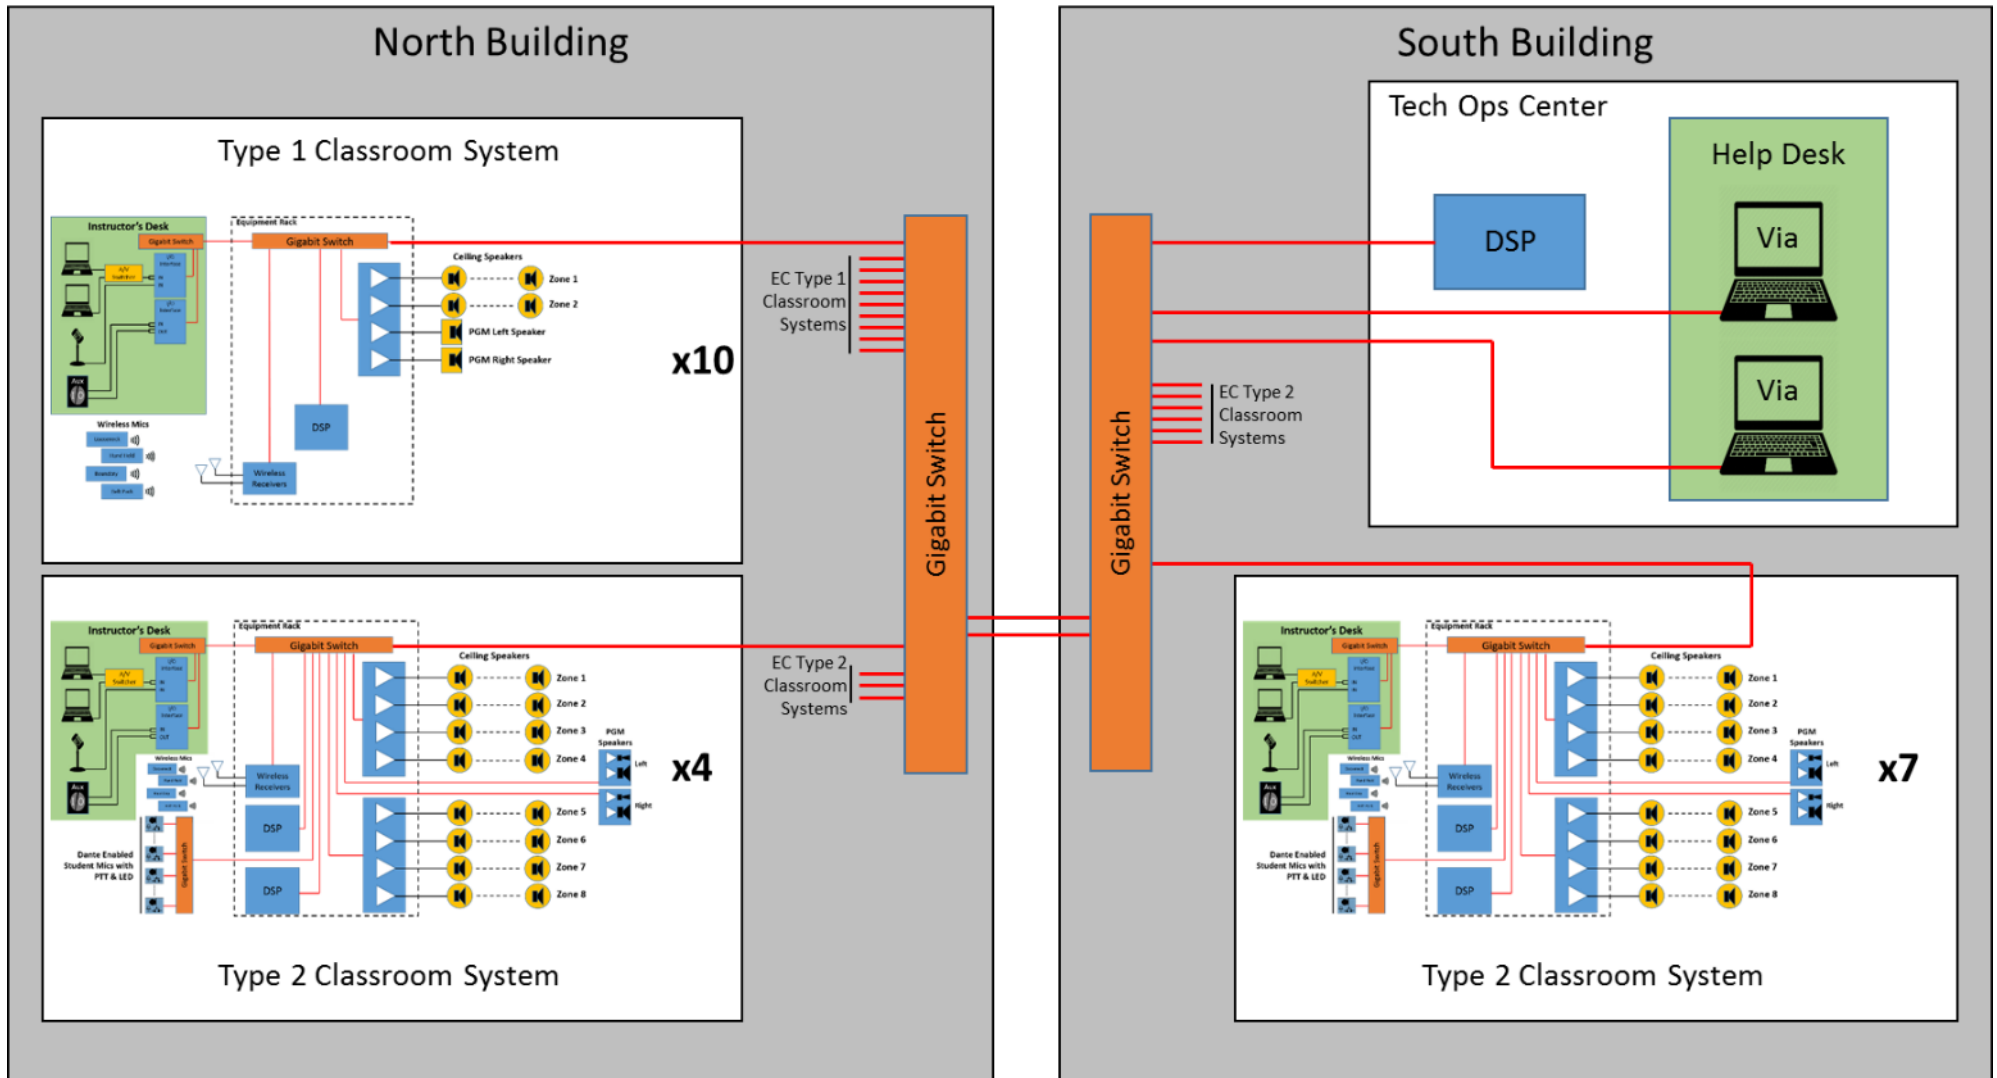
North Building

Type 1 Classroom System

Instructor's Desk
Gigabit Switch
A/V Switcher
I/O Interface
I/O Interface
Aux
Wireless Mics
Equipment Rack
Gigabit Switch
Ceiling Speakers
Zone 1
Zone 2
PGM Left Speaker
PGM Right Speaker
DSP
Wireless Receivers

x10

EC Type 1 Classroom Systems

Instructor's Desk
Gigabit Switch
A/V Switcher
I/O Interface
I/O Interface
Aux
Wireless Mics
Dante Enabled Student Mics with PTT & LED
Gigabit Switch
Equipment Rack
Gigabit Switch
Wireless Receivers
DSP
DSP
Ceiling Speakers
Zone 1
Zone 2
Zone 3
Zone 4
PGM Speakers
Left
Right
Zone 5
Zone 6
Zone 7
Zone 8

x4

EC Type 2 Classroom Systems

Type 2 Classroom System

Gigabit Switch

South Building

Tech Ops Center

DSP

Help Desk

Via

Via

Gigabit Switch

EC Type 2 Classroom Systems

Instructor's Desk
Gigabit Switch
A/V Switcher
I/O Interface
I/O Interface
Aux
Wireless Mics
Dante Enabled Student Mics with PTT & LED
Gigabit Switch
Equipment Rack
Gigabit Switch
Wireless Receivers
DSP
DSP
Ceiling Speakers
Zone 1
Zone 2
Zone 3
Zone 4
PGM Speakers
Left
Right
Zone 5
Zone 6
Zone 7
Zone 8

x7

Type 2 Classroom System